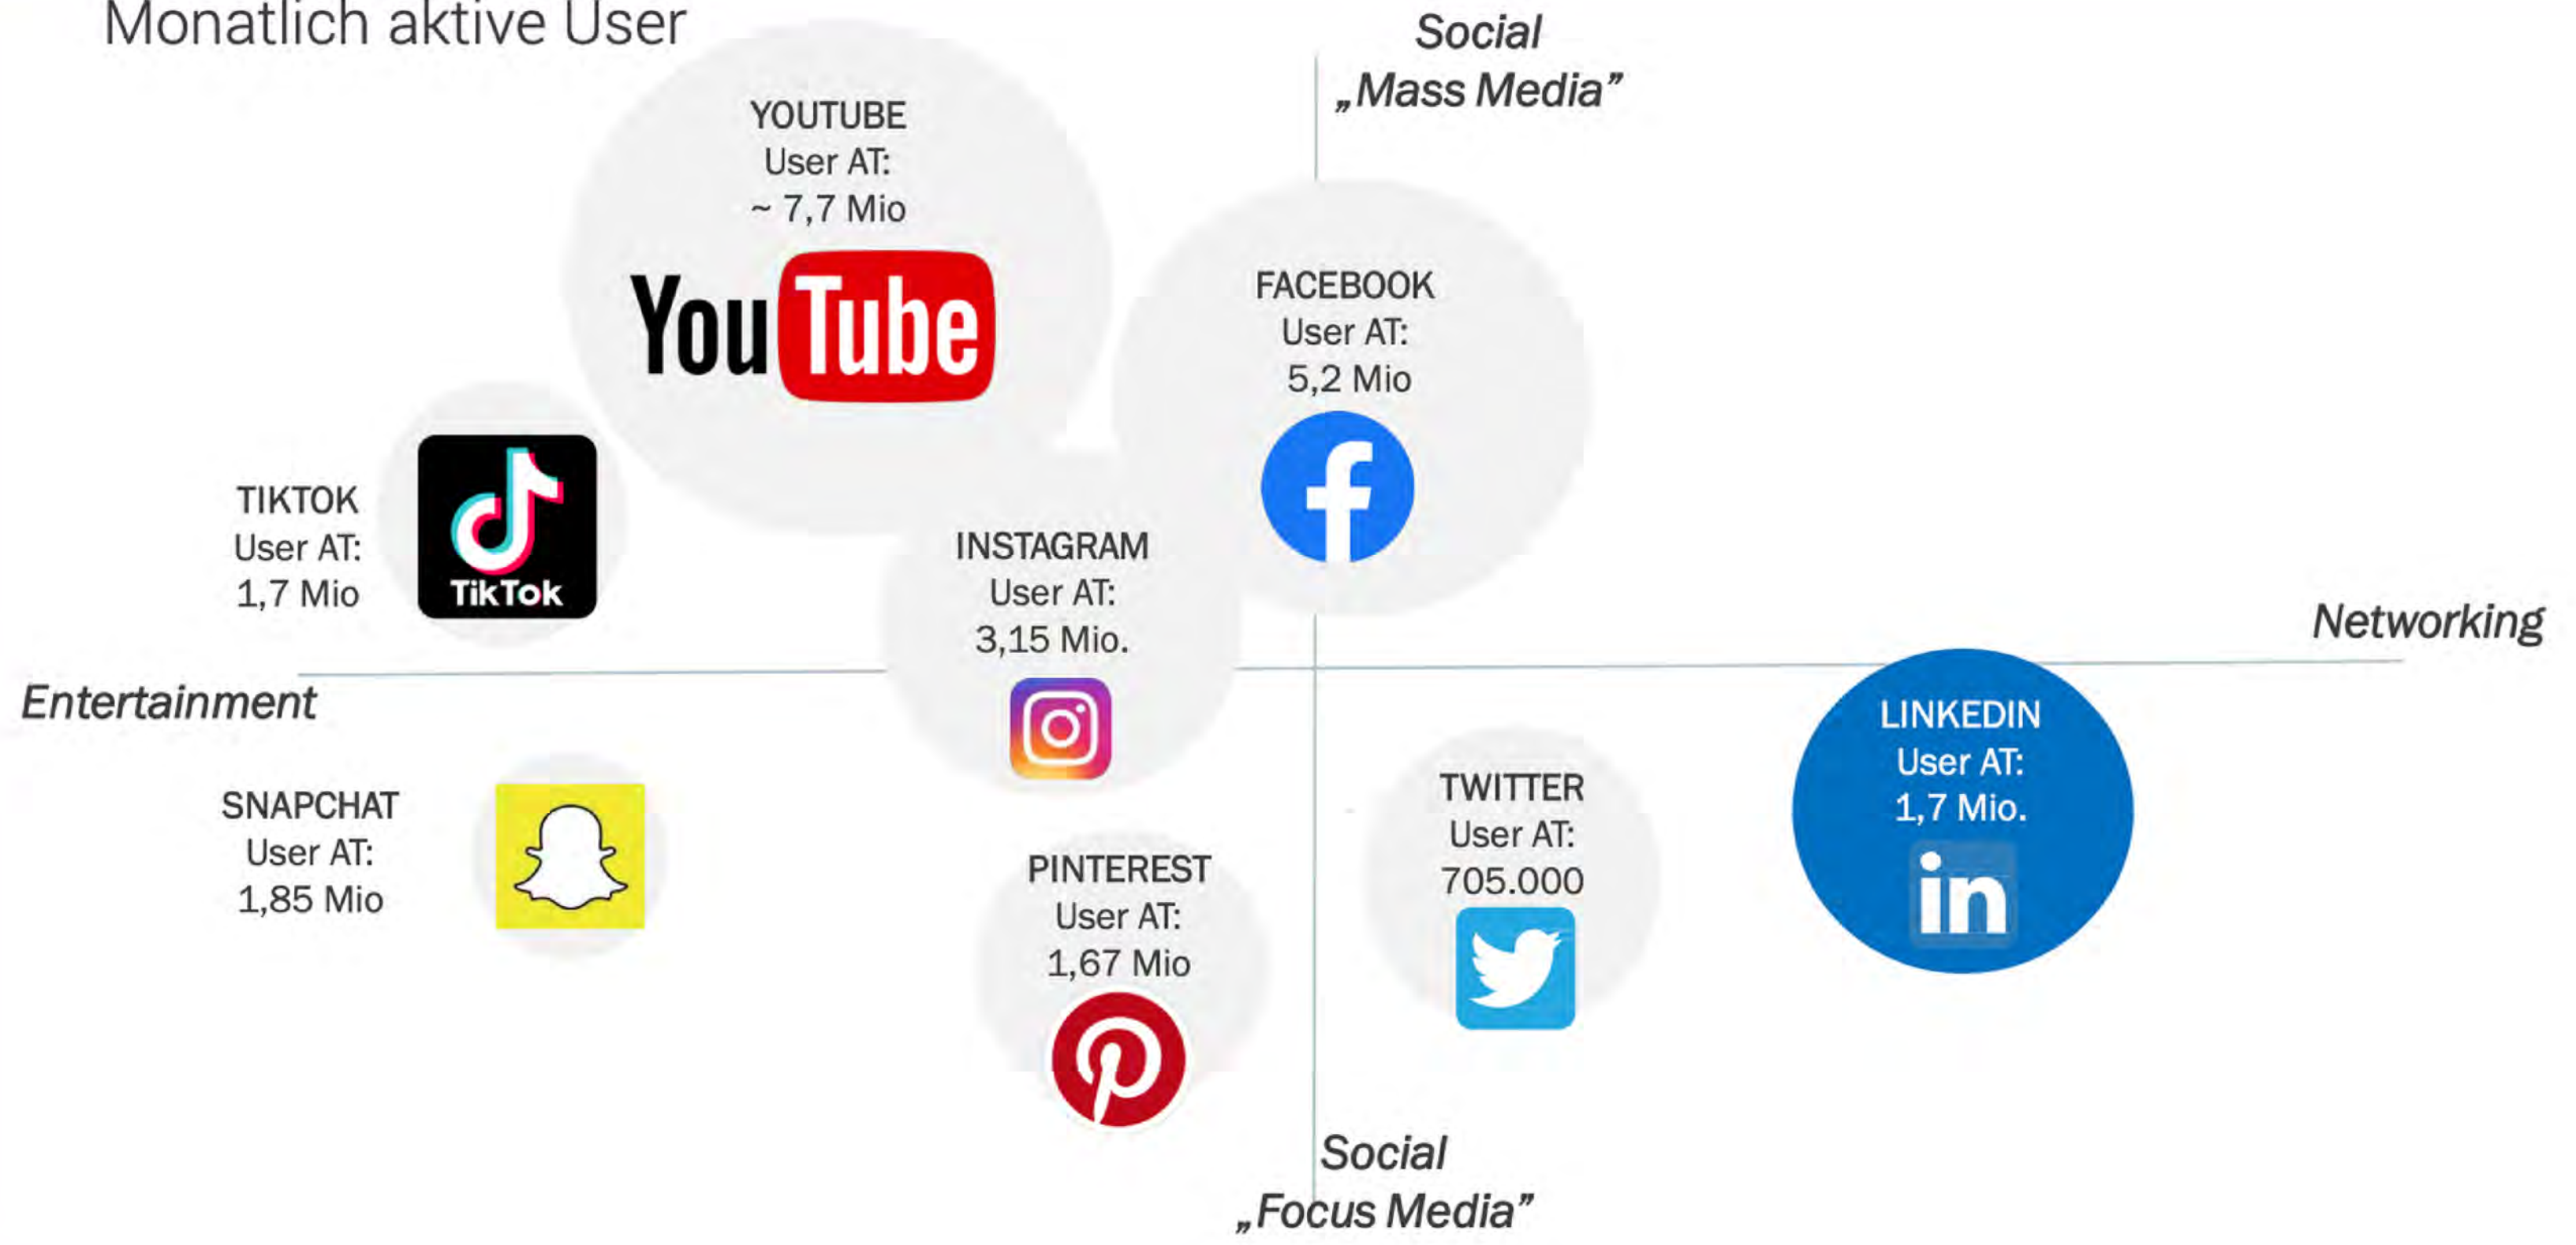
Monatlich aktive User

Social „Mass Media"

YOUTUBE
User AT:
~ 7,7 Mio

YouTube

FACEBOOK
User AT:
5,2 Mio

TIKTOK
User AT:
1,7 Mio

TikTok

INSTAGRAM
User AT:
3,15 Mio.

Networking

Entertainment

LINKEDIN
User AT:
1,7 Mio.

in

SNAPCHAT
User AT:
1,85 Mio

TWITTER
User AT:
705.000

PINTEREST
User AT:
1,67 Mio

Social „Focus Media"